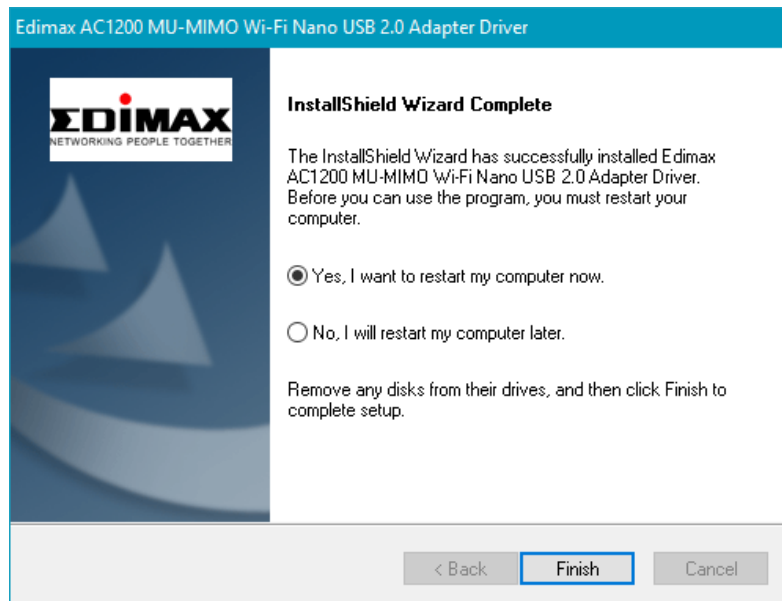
Edimax AC1200 MU-MIMO Wi-Fi Nano USB 2.0 Adapter Driver

EDIMAX
NETWORKING PEOPLE TOGETHER

InstallShield Wizard Complete

The InstallShield Wizard has successfully installed Edimax AC1200 MU-MIMO Wi-Fi Nano USB 2.0 Adapter Driver. Before you can use the program, you must restart your computer.

Yes, I want to restart my computer now.

No, I will restart my computer later.

Remove any disks from their drives, and then click Finish to complete setup.

< Back
Finish
Cancel